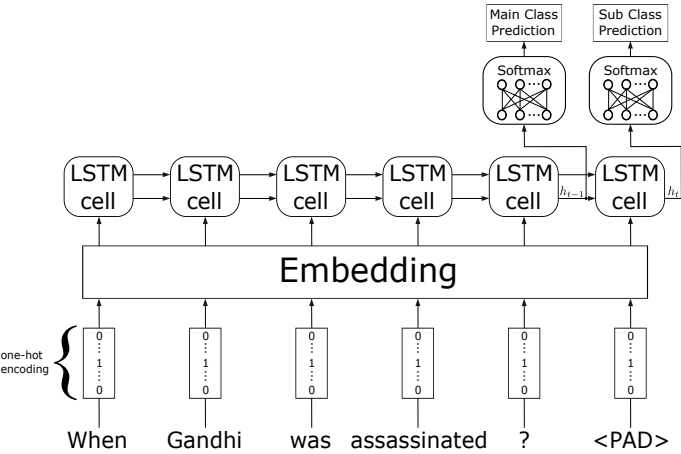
Main Class Prediction

Sub Class Prediction

Softmax

Softmax

LSTM cell

LSTM cell

LSTM cell

LSTM cell

LSTM cell

$h_{t-1}$

LSTM cell

$h_t$

Embedding

one-hot encoding

0 ⋮ 1 ⋮ 0

0 ⋮ 1 ⋮ 0

0 ⋮ 1 ⋮ 0

0 ⋮ 1 ⋮ 0

0 ⋮ 1 ⋮ 0

0 ⋮ 1 ⋮ 0

When Gandhi was assassinated ? <PAD>